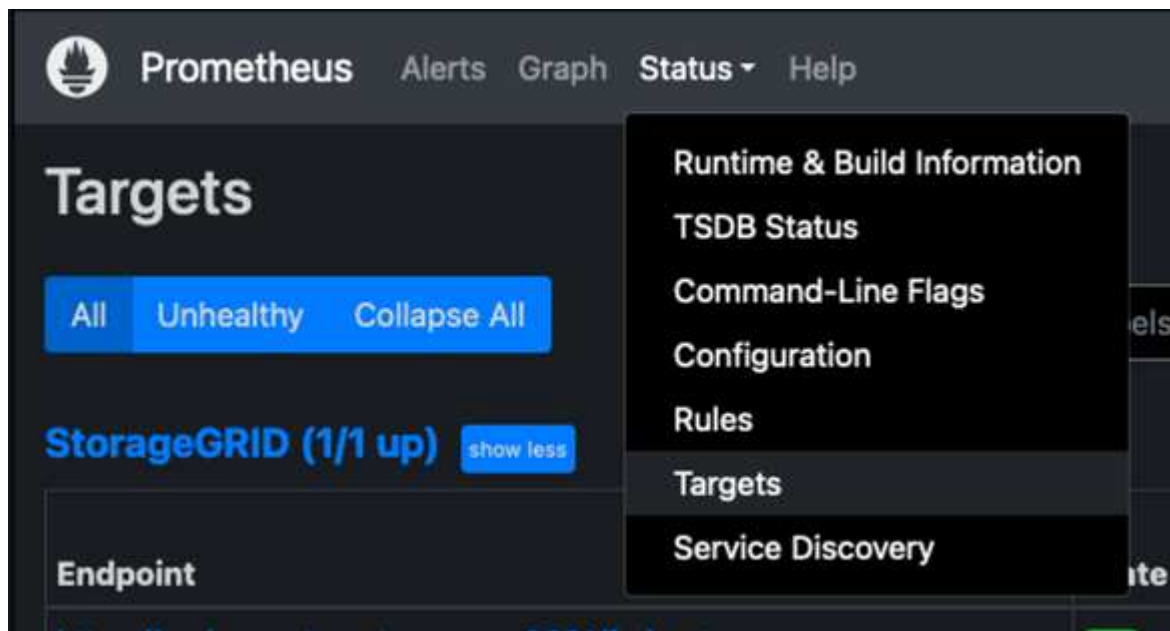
Prometheus Alerts Graph Status ▾ Help

Targets

All Unhealthy Collapse All

StorageGRID (1/1 up) show less

Endpoint

Runtime & Build Information
TSDB Status
Command-Line Flags
Configuration
Rules
Targets
Service Discovery

els

ate